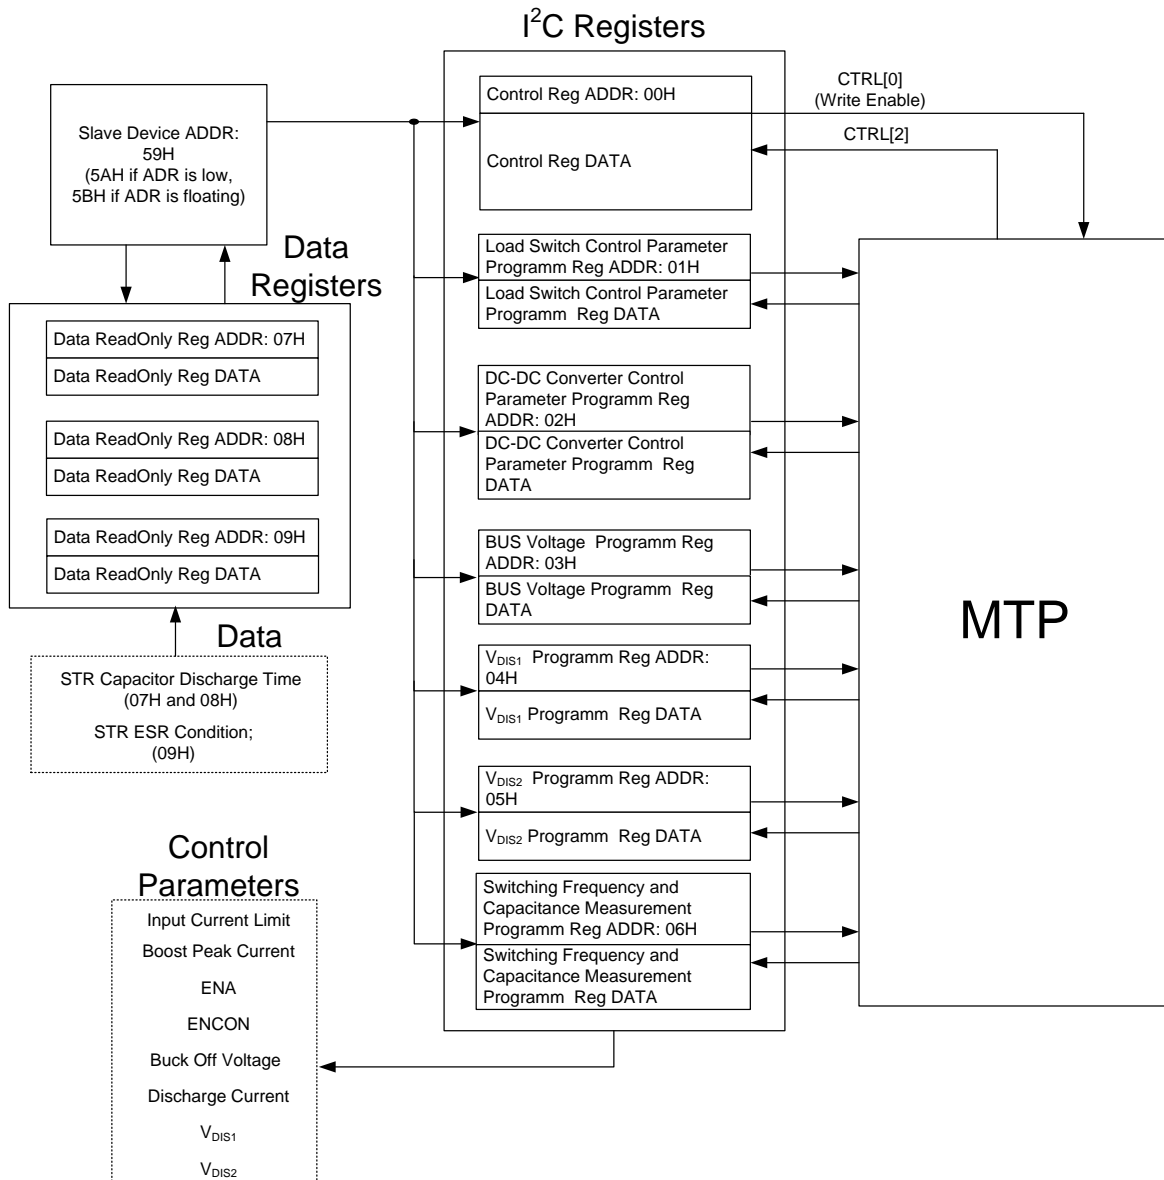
$I^2C$ Registers

Slave Device ADDR: 59H (5AH if ADR is low, 5BH if ADR is floating)

Data Registers

Data ReadOnly Reg ADDR: 07H
Data ReadOnly Reg DATA

Data ReadOnly Reg ADDR: 08H
Data ReadOnly Reg DATA

Data ReadOnly Reg ADDR: 09H
Data ReadOnly Reg DATA

Data

STR Capacitor Discharge Time (07H and 08H)
STR ESR Condition; (09H)

Control Reg ADDR: 00H
Control Reg DATA

CTRL[0] (Write Enable)
CTRL[2]

Load Switch Control Parameter Programm Reg ADDR: 01H
Load Switch Control Parameter Programm Reg DATA

DC-DC Converter Control Parameter Programm Reg ADDR: 02H
DC-DC Converter Control Parameter Programm Reg DATA

BUS Voltage Programm Reg ADDR: 03H
BUS Voltage Programm Reg DATA

$V_{DIS1}$ Programm Reg ADDR: 04H
$V_{DIS1}$ Programm Reg DATA

$V_{DIS2}$ Programm Reg ADDR: 05H
$V_{DIS2}$ Programm Reg DATA

Switching Frequency and Capacitance Measurement Programm Reg ADDR: 06H
Switching Frequency and Capacitance Measurement Programm Reg DATA

MTP

Control Parameters

Input Current Limit
Boost Peak Current
ENA
ENCON
Buck Off Voltage
Discharge Current
$V_{DIS1}$
$V_{DIS2}$